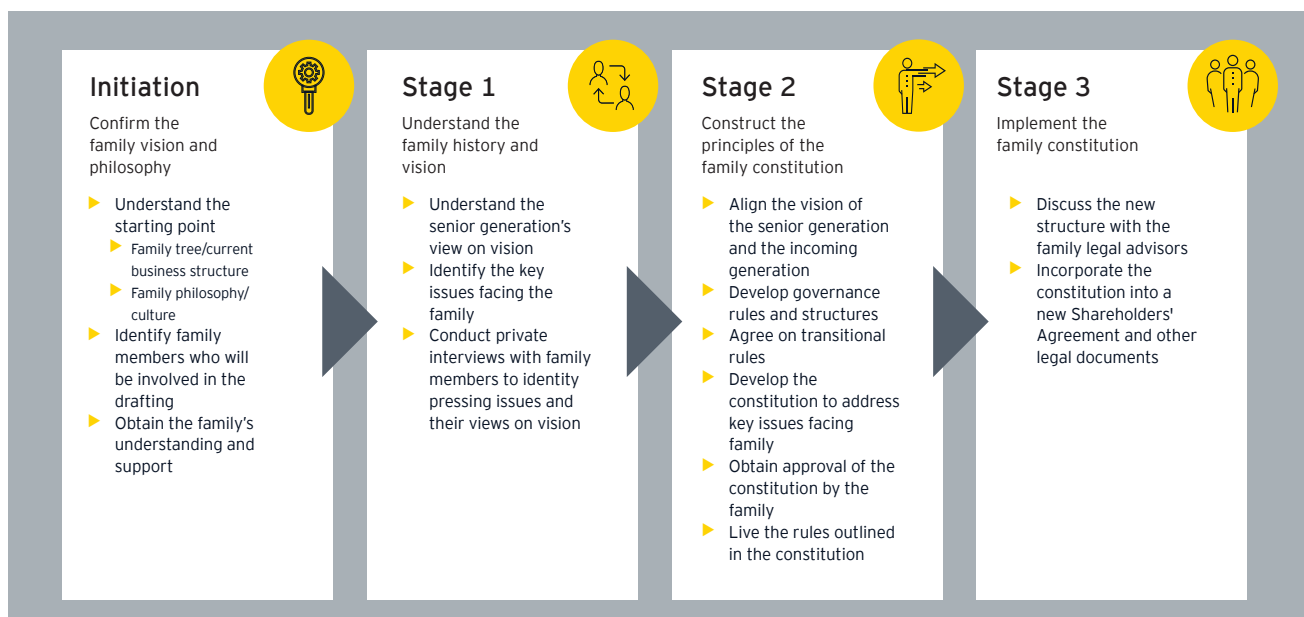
Initiation

Confirm the family vision and philosophy

- Understand the starting point
  - Family tree/current business structure
  - Family philosophy/ culture
- Identify family members who will be involved in the drafting
- Obtain the family's understanding and support

Stage 1

Understand the family history and vision

- Understand the senior generation's view on vision
- Identify the key issues facing the family
- Conduct private interviews with family members to identity pressing issues and their views on vision

Stage 2

Construct the principles of the family constitution

- Align the vision of the senior generation and the incoming generation
- Develop governance rules and structures
- Agree on transitional rules
- Develop the constitution to address key issues facing family
- Obtain approval of the constitution by the family
- Live the rules outlined in the constitution

Stage 3

Implement the family constitution

- Discuss the new structure with the family legal advisors
- Incorporate the constitution into a new Shareholders' Agreement and other legal documents